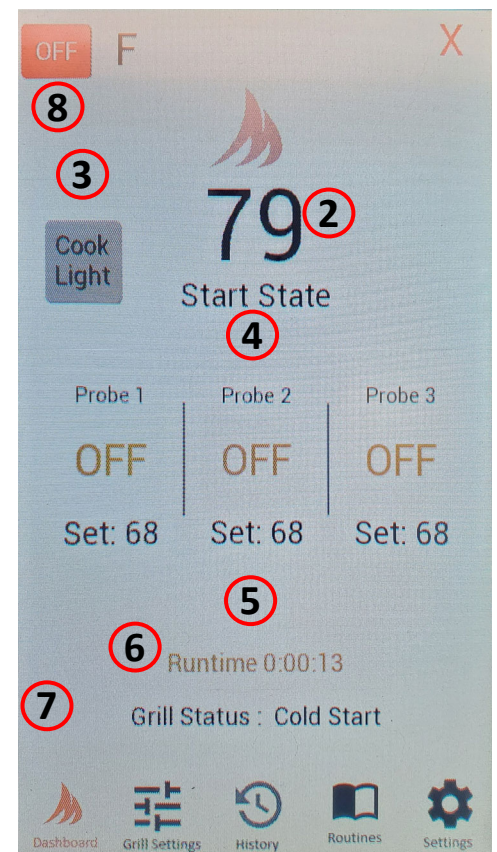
OFF F X

8

3

Cook Light

79 2

Start State

4

| Probe 1 | Probe 2 | Probe 3 |
|---|---|---|
| OFF | OFF | OFF |
| Set: 68 | Set: 68 | Set: 68 |

5

6 Runtime 0:00:13

7 Grill Status : Cold Start

Dashboard Grill Settings History Routines Settings